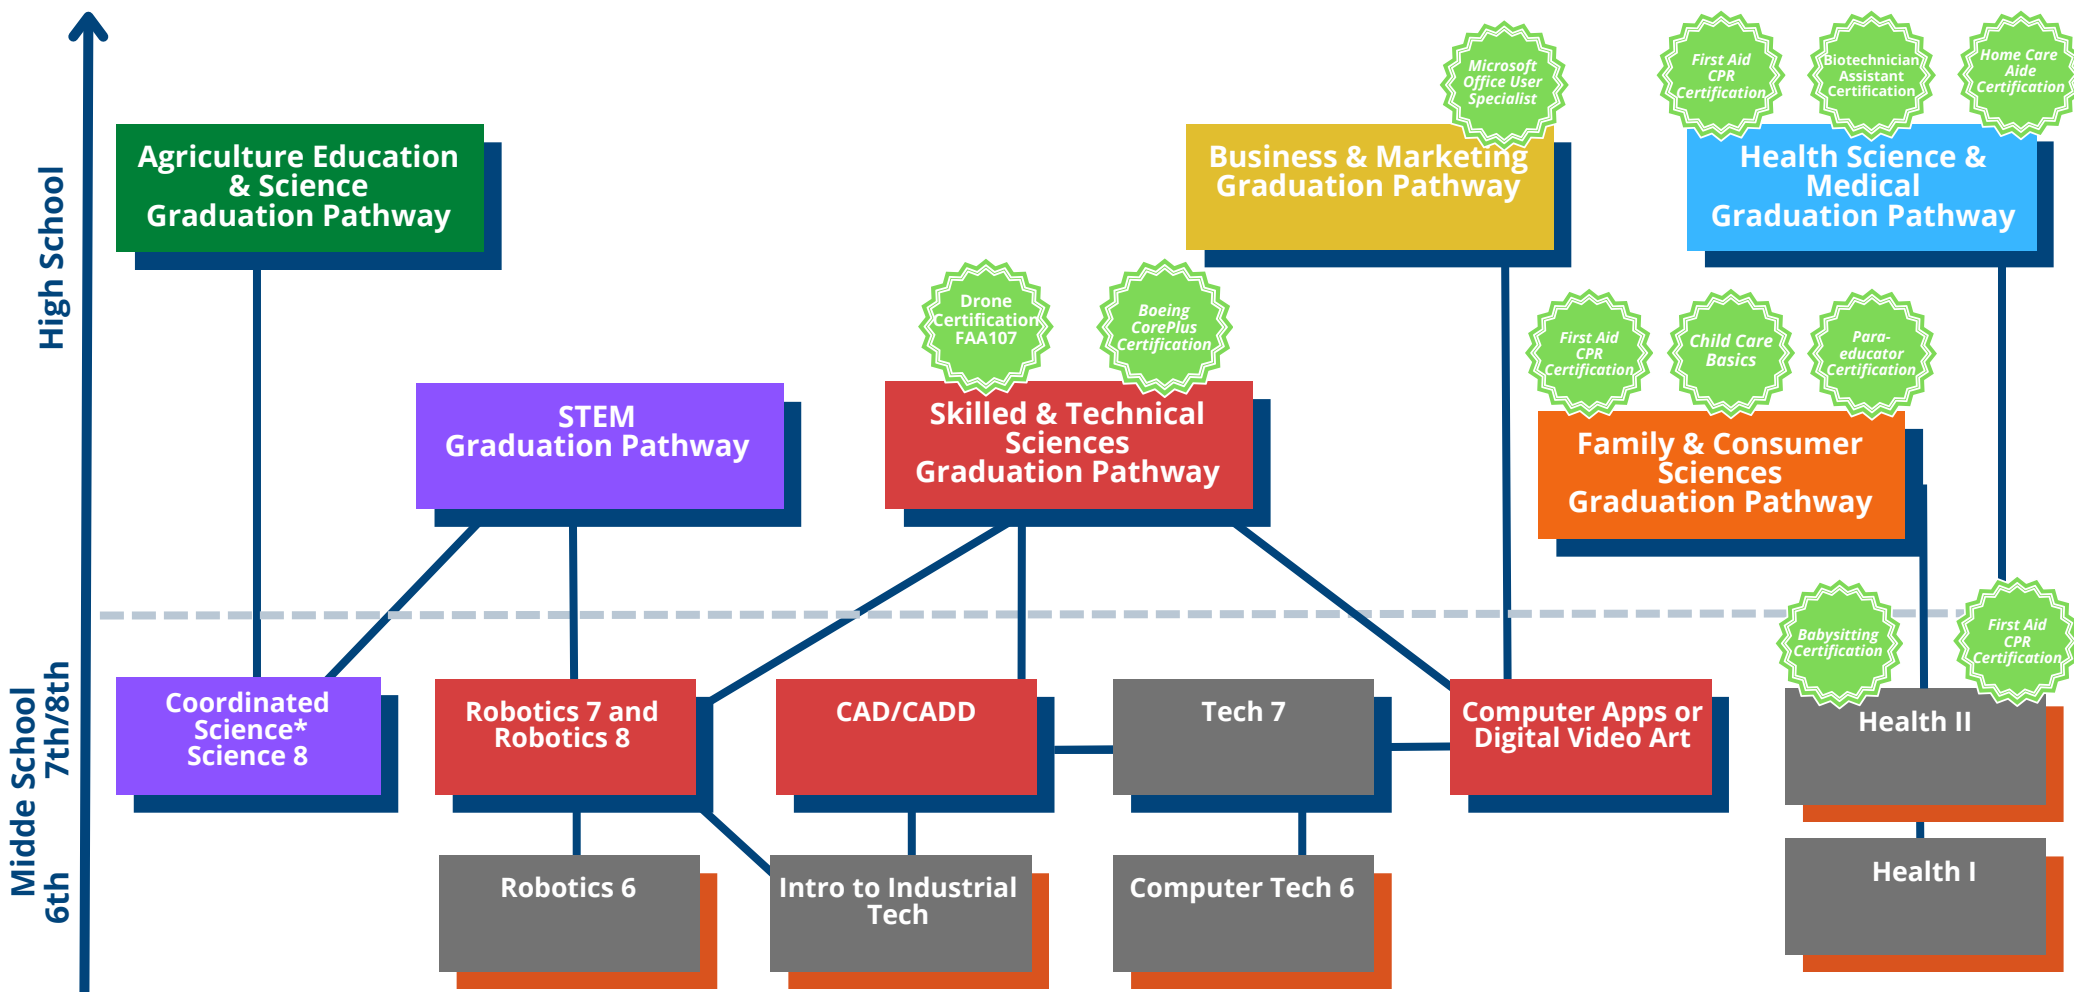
High School

Middle School
7th/8th

6th

Agriculture Education & Science Graduation Pathway

Microsoft Office User Specialist

Business & Marketing Graduation Pathway

First Aid CPR Certification

Biotechnician Assistant Certification

Home Care Aide Certification

Health Science & Medical Graduation Pathway

Drone Certification FAA107

Boeing CorePlus Certification

First Aid CPR Certification

Child Care Basics

Para-educator Certification

STEM Graduation Pathway

Skilled & Technical Sciences Graduation Pathway

Family & Consumer Sciences Graduation Pathway

Babysitting Certification

First Aid CPR Certification

Coordinated Science* Science 8

Robotics 7 and Robotics 8

CAD/CADD

Tech 7

Computer Apps or Digital Video Art

Health II

Robotics 6

Intro to Industrial Tech

Computer Tech 6

Health I